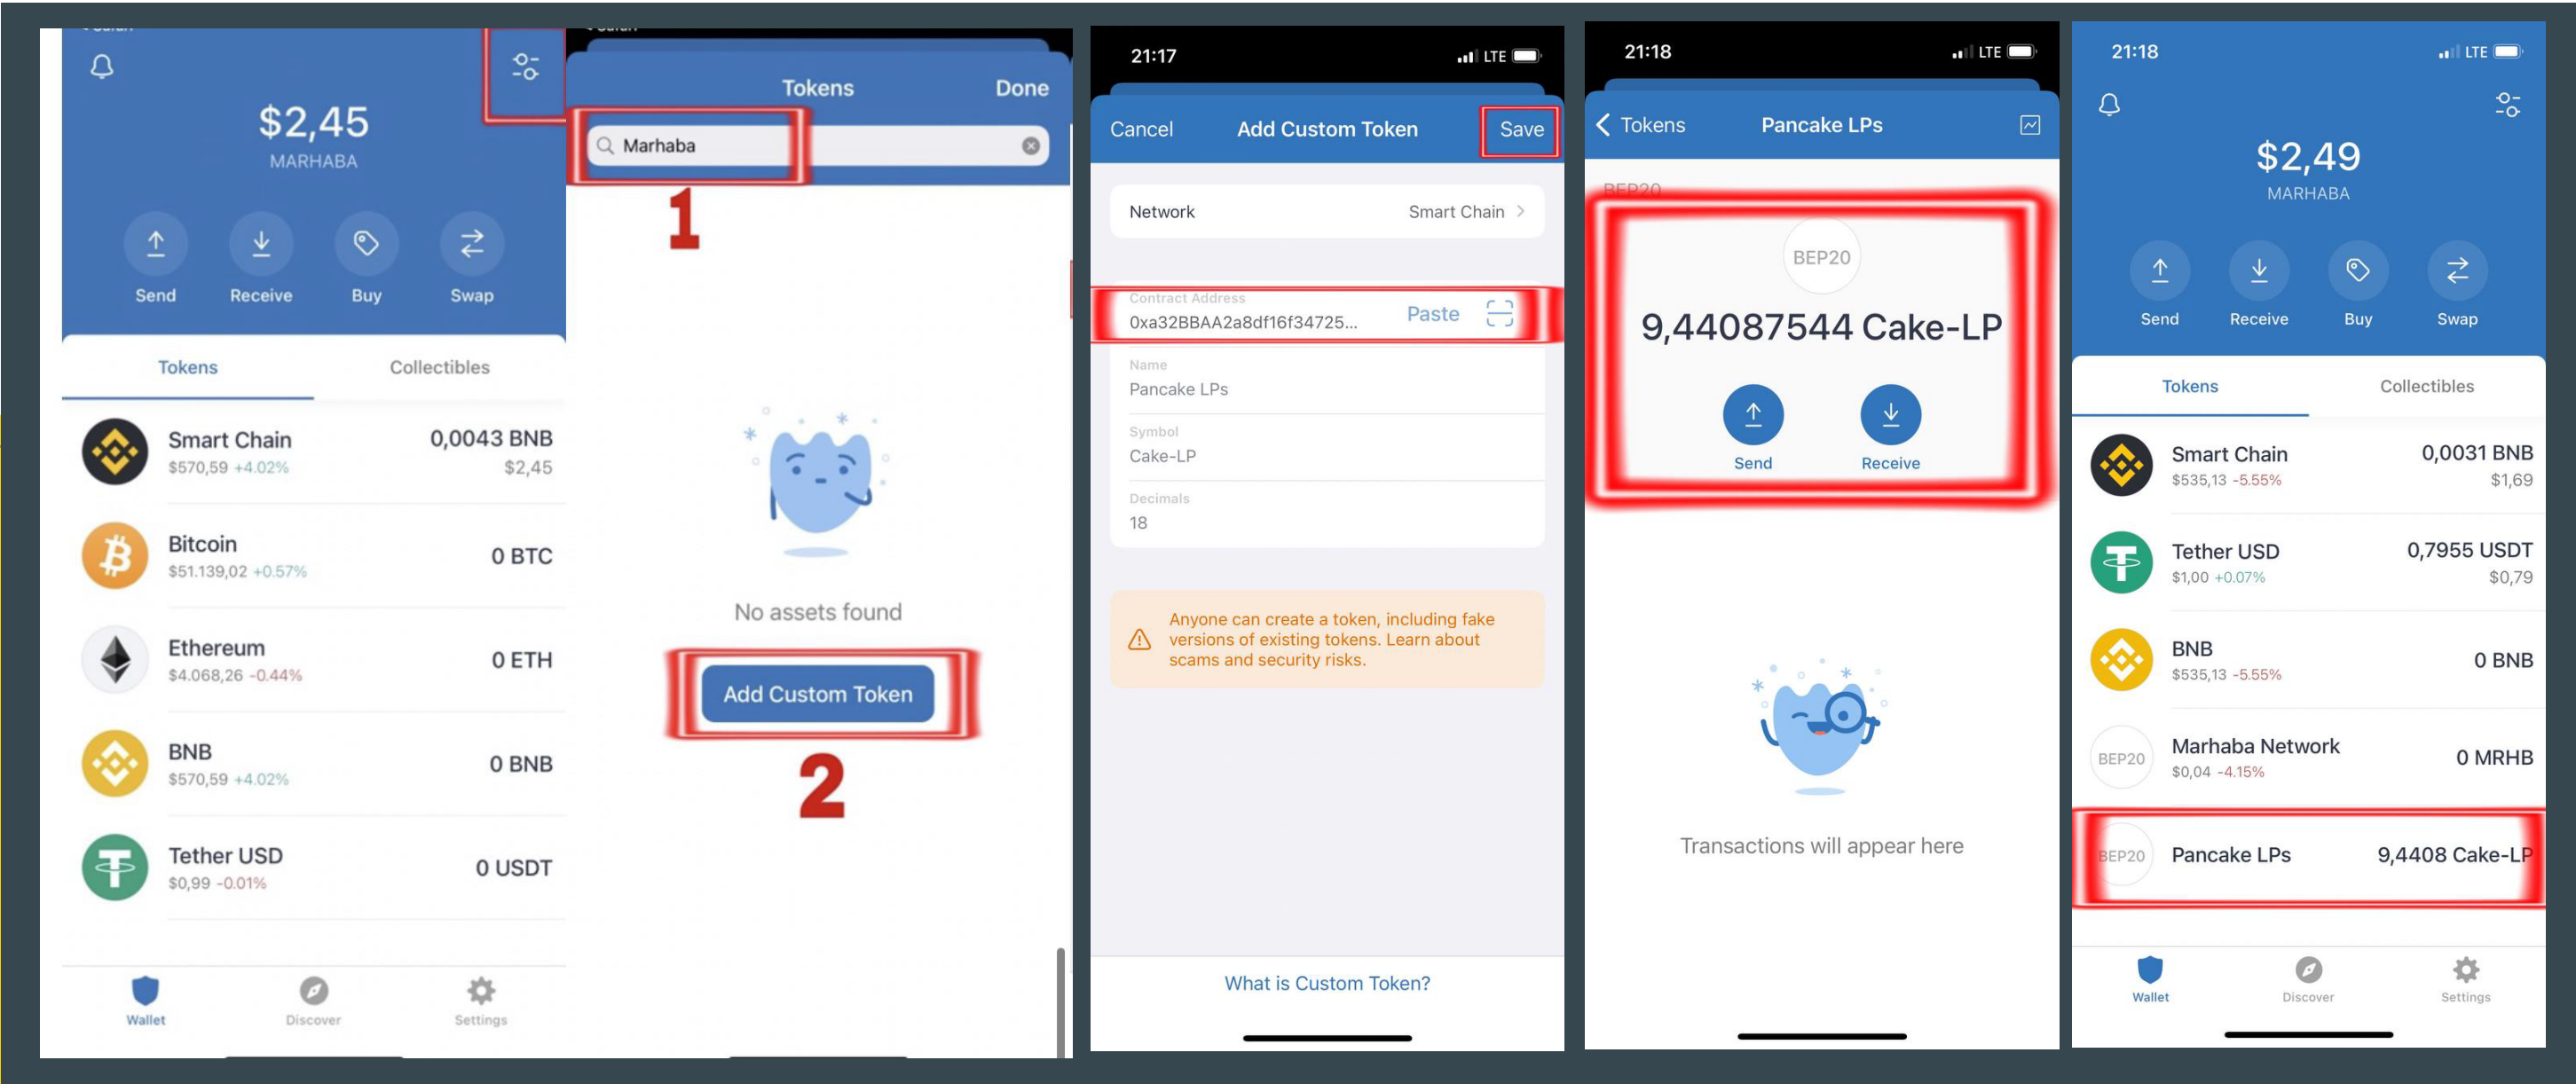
$2,45
MARHABA
Send
Receive
Buy
Swap
Tokens
Collectibles
Smart Chain
$570,59 +4.02%
0,0043 BNB
$2,45
Bitcoin
$51.139,02 +0.57%
0 BTC
Ethereum
$4.068,26 -0.44%
0 ETH
BNB
$570,59 +4.02%
0 BNB
Tether USD
$0,99 -0.01%
0 USDT
Wallet
Discover
Settings

Tokens
Done
Marhaba
1
No assets found
Add Custom Token
2

21:17
LTE
Cancel
Add Custom Token
Save
Network
Smart Chain
Contract Address
0xa32BBAA2a8df16f34725...
Paste
Name
Pancake LPs
Symbol
Cake-LP
Decimals
18
Anyone can create a token, including fake versions of existing tokens. Learn about scams and security risks.
What is Custom Token?

21:18
LTE
Tokens
Pancake LPs
BEP20
BEP20
9,44087544 Cake-LP
Send
Receive
Transactions will appear here

21:18
LTE
$2,49
MARHABA
Send
Receive
Buy
Swap
Tokens
Collectibles
Smart Chain
$535,13 -5.55%
0,0031 BNB
$1,69
Tether USD
$1,00 +0.07%
0,7955 USDT
$0,79
BNB
$535,13 -5.55%
0 BNB
BEP20
Marhaba Network
$0,04 -4.15%
0 MRHB
BEP20
Pancake LPs
9,4408 Cake-LP
Wallet
Discover
Settings